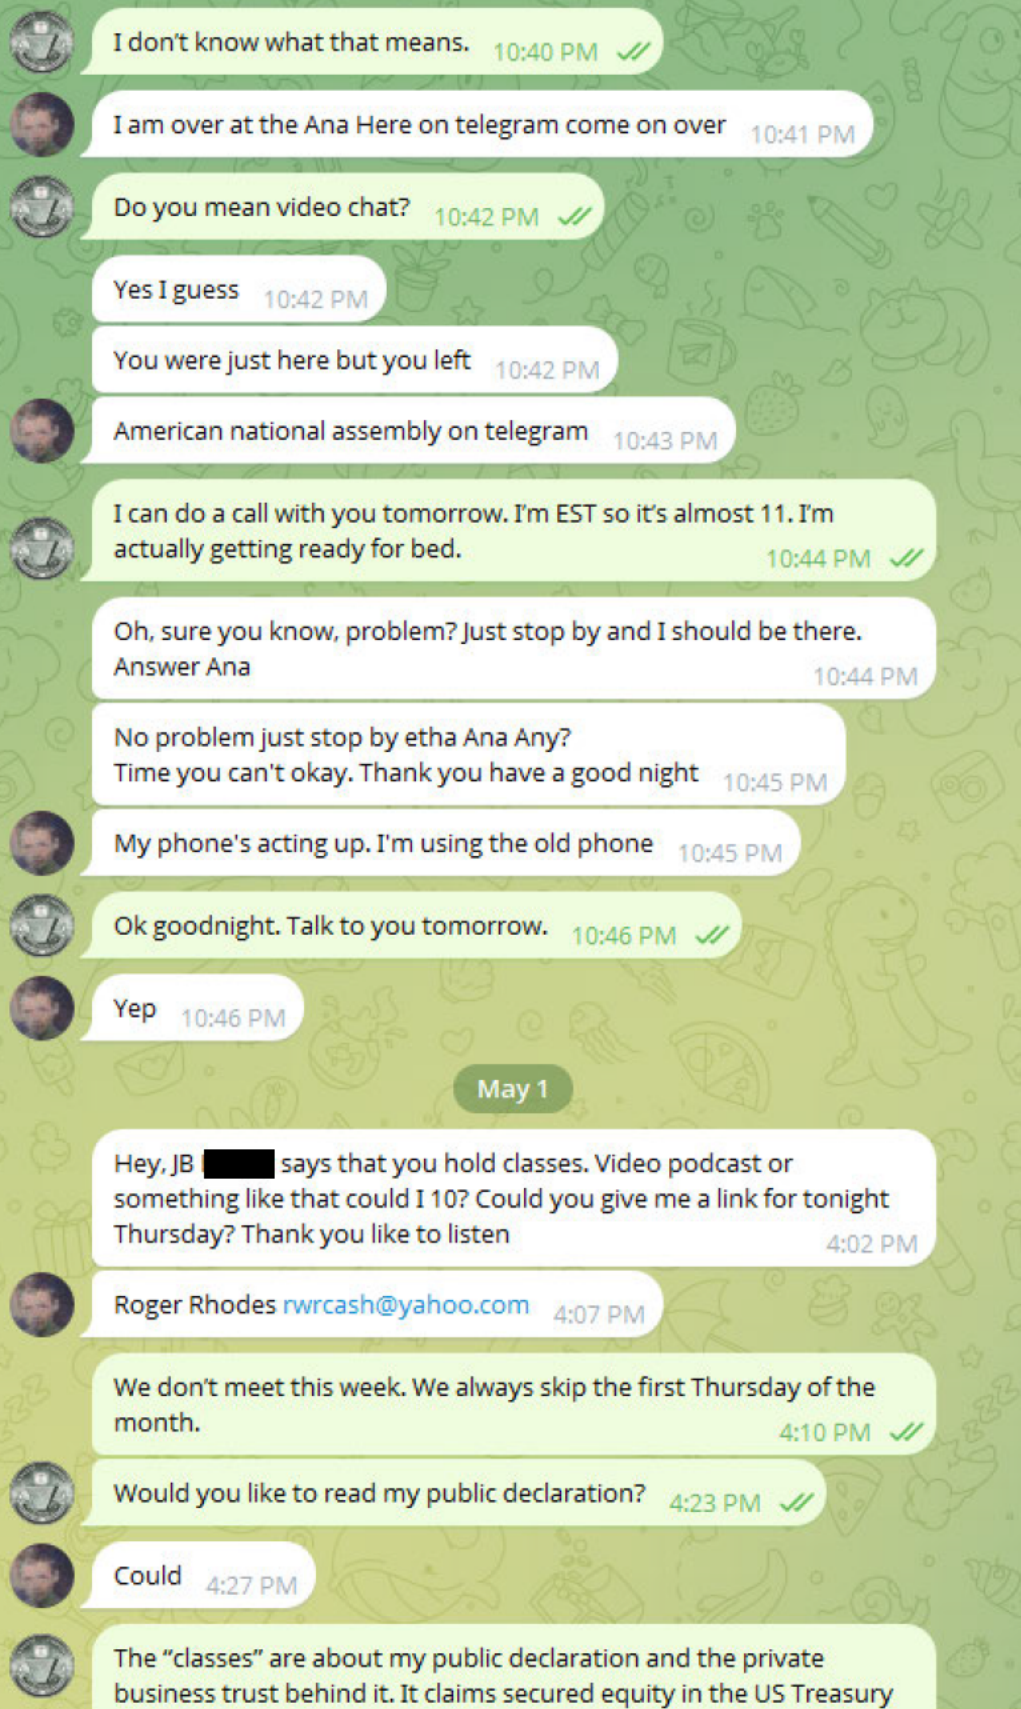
I don't know what that means. 10:40 PM

I am over at the Ana Here on telegram come on over 10:41 PM

Do you mean video chat? 10:42 PM

Yes I guess 10:42 PM

You were just here but you left 10:42 PM

American national assembly on telegram 10:43 PM

I can do a call with you tomorrow. I'm EST so it's almost 11. I'm actually getting ready for bed. 10:44 PM

Oh, sure you know, problem? Just stop by and I should be there. Answer Ana 10:44 PM

No problem just stop by etha Ana Any?
Time you can't okay. Thank you have a good night 10:45 PM

My phone's acting up. I'm using the old phone 10:45 PM

Ok goodnight. Talk to you tomorrow. 10:46 PM

Yep 10:46 PM

May 1

Hey, JB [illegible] says that you hold classes. Video podcast or something like that could I 10? Could you give me a link for tonight Thursday? Thank you like to listen 4:02 PM

Roger Rhodes rwrcash@yahoo.com 4:07 PM

We don't meet this week. We always skip the first Thursday of the month. 4:10 PM

Would you like to read my public declaration? 4:23 PM

Could 4:27 PM

The "classes" are about my public declaration and the private business trust behind it. It claims secured equity in the US Treasury